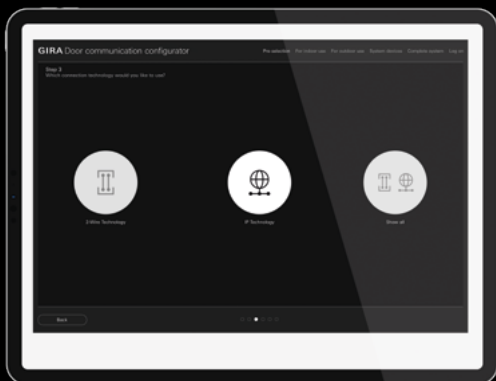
GIRA Door communication configurator

Pre-selection For indoor use For outdoor use System devices Complete system Log in

Step 3
Which connection technology would you like to use?

2-Wire Technology

IP Technology

Show all

Back